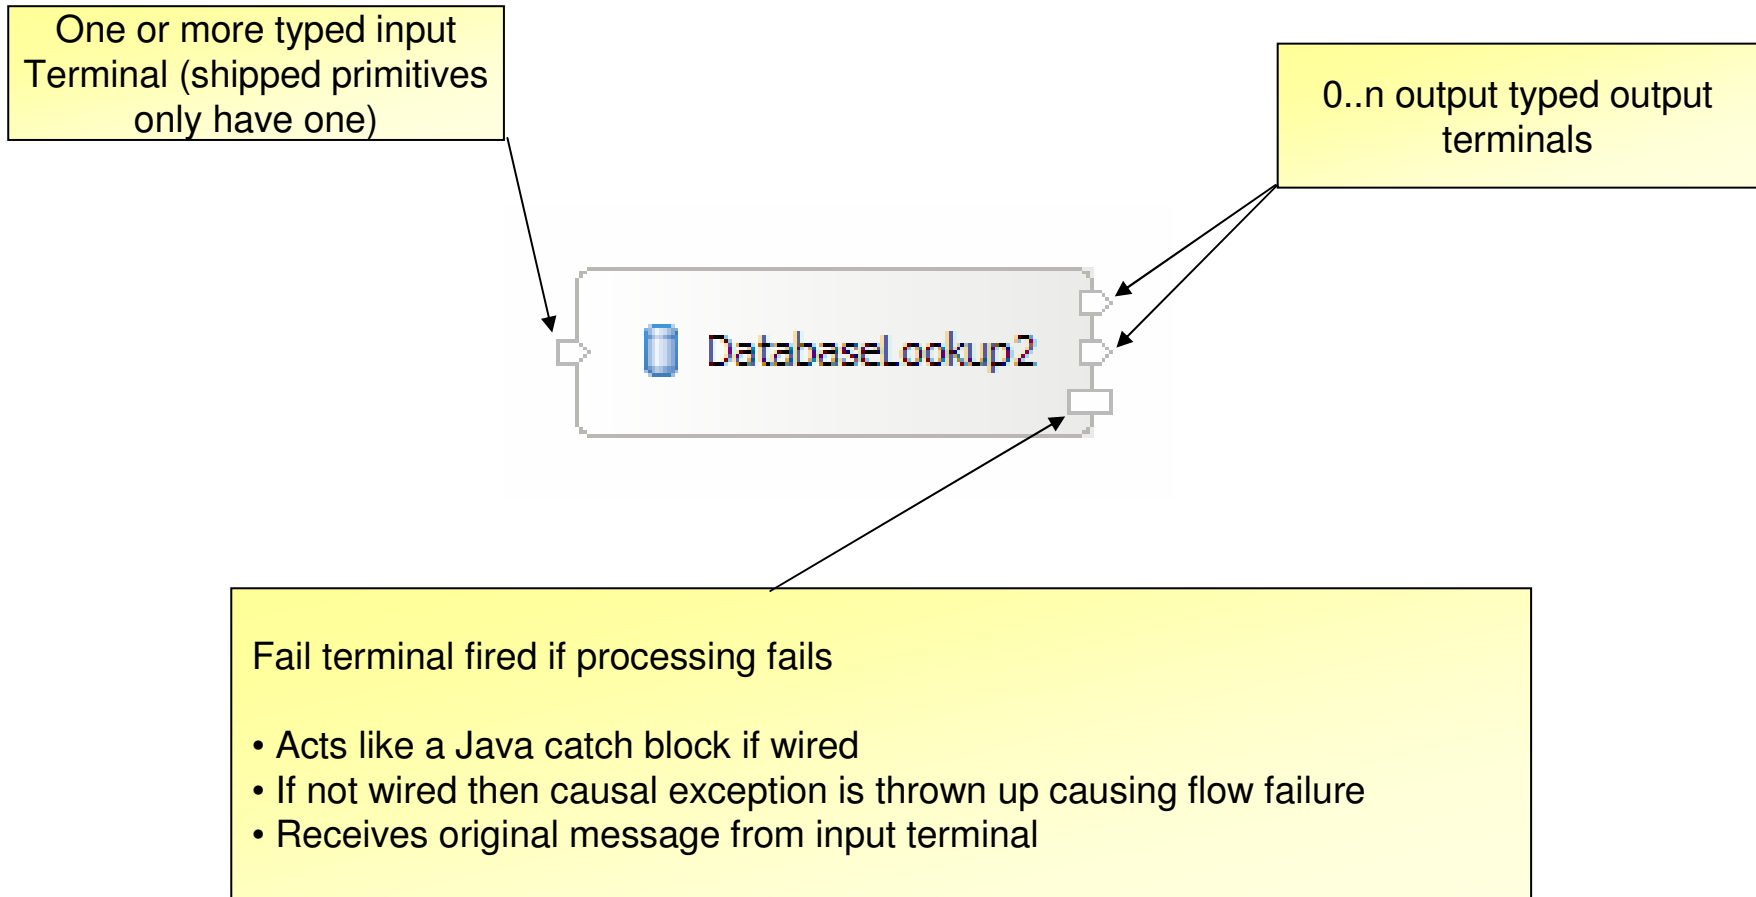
One or more typed input Terminal (shipped primitives only have one)

0..n output typed output terminals

DatabaseLookup2

Fail terminal fired if processing fails

• Acts like a Java catch block if wired
• If not wired then causal exception is thrown up causing flow failure
• Receives original message from input terminal